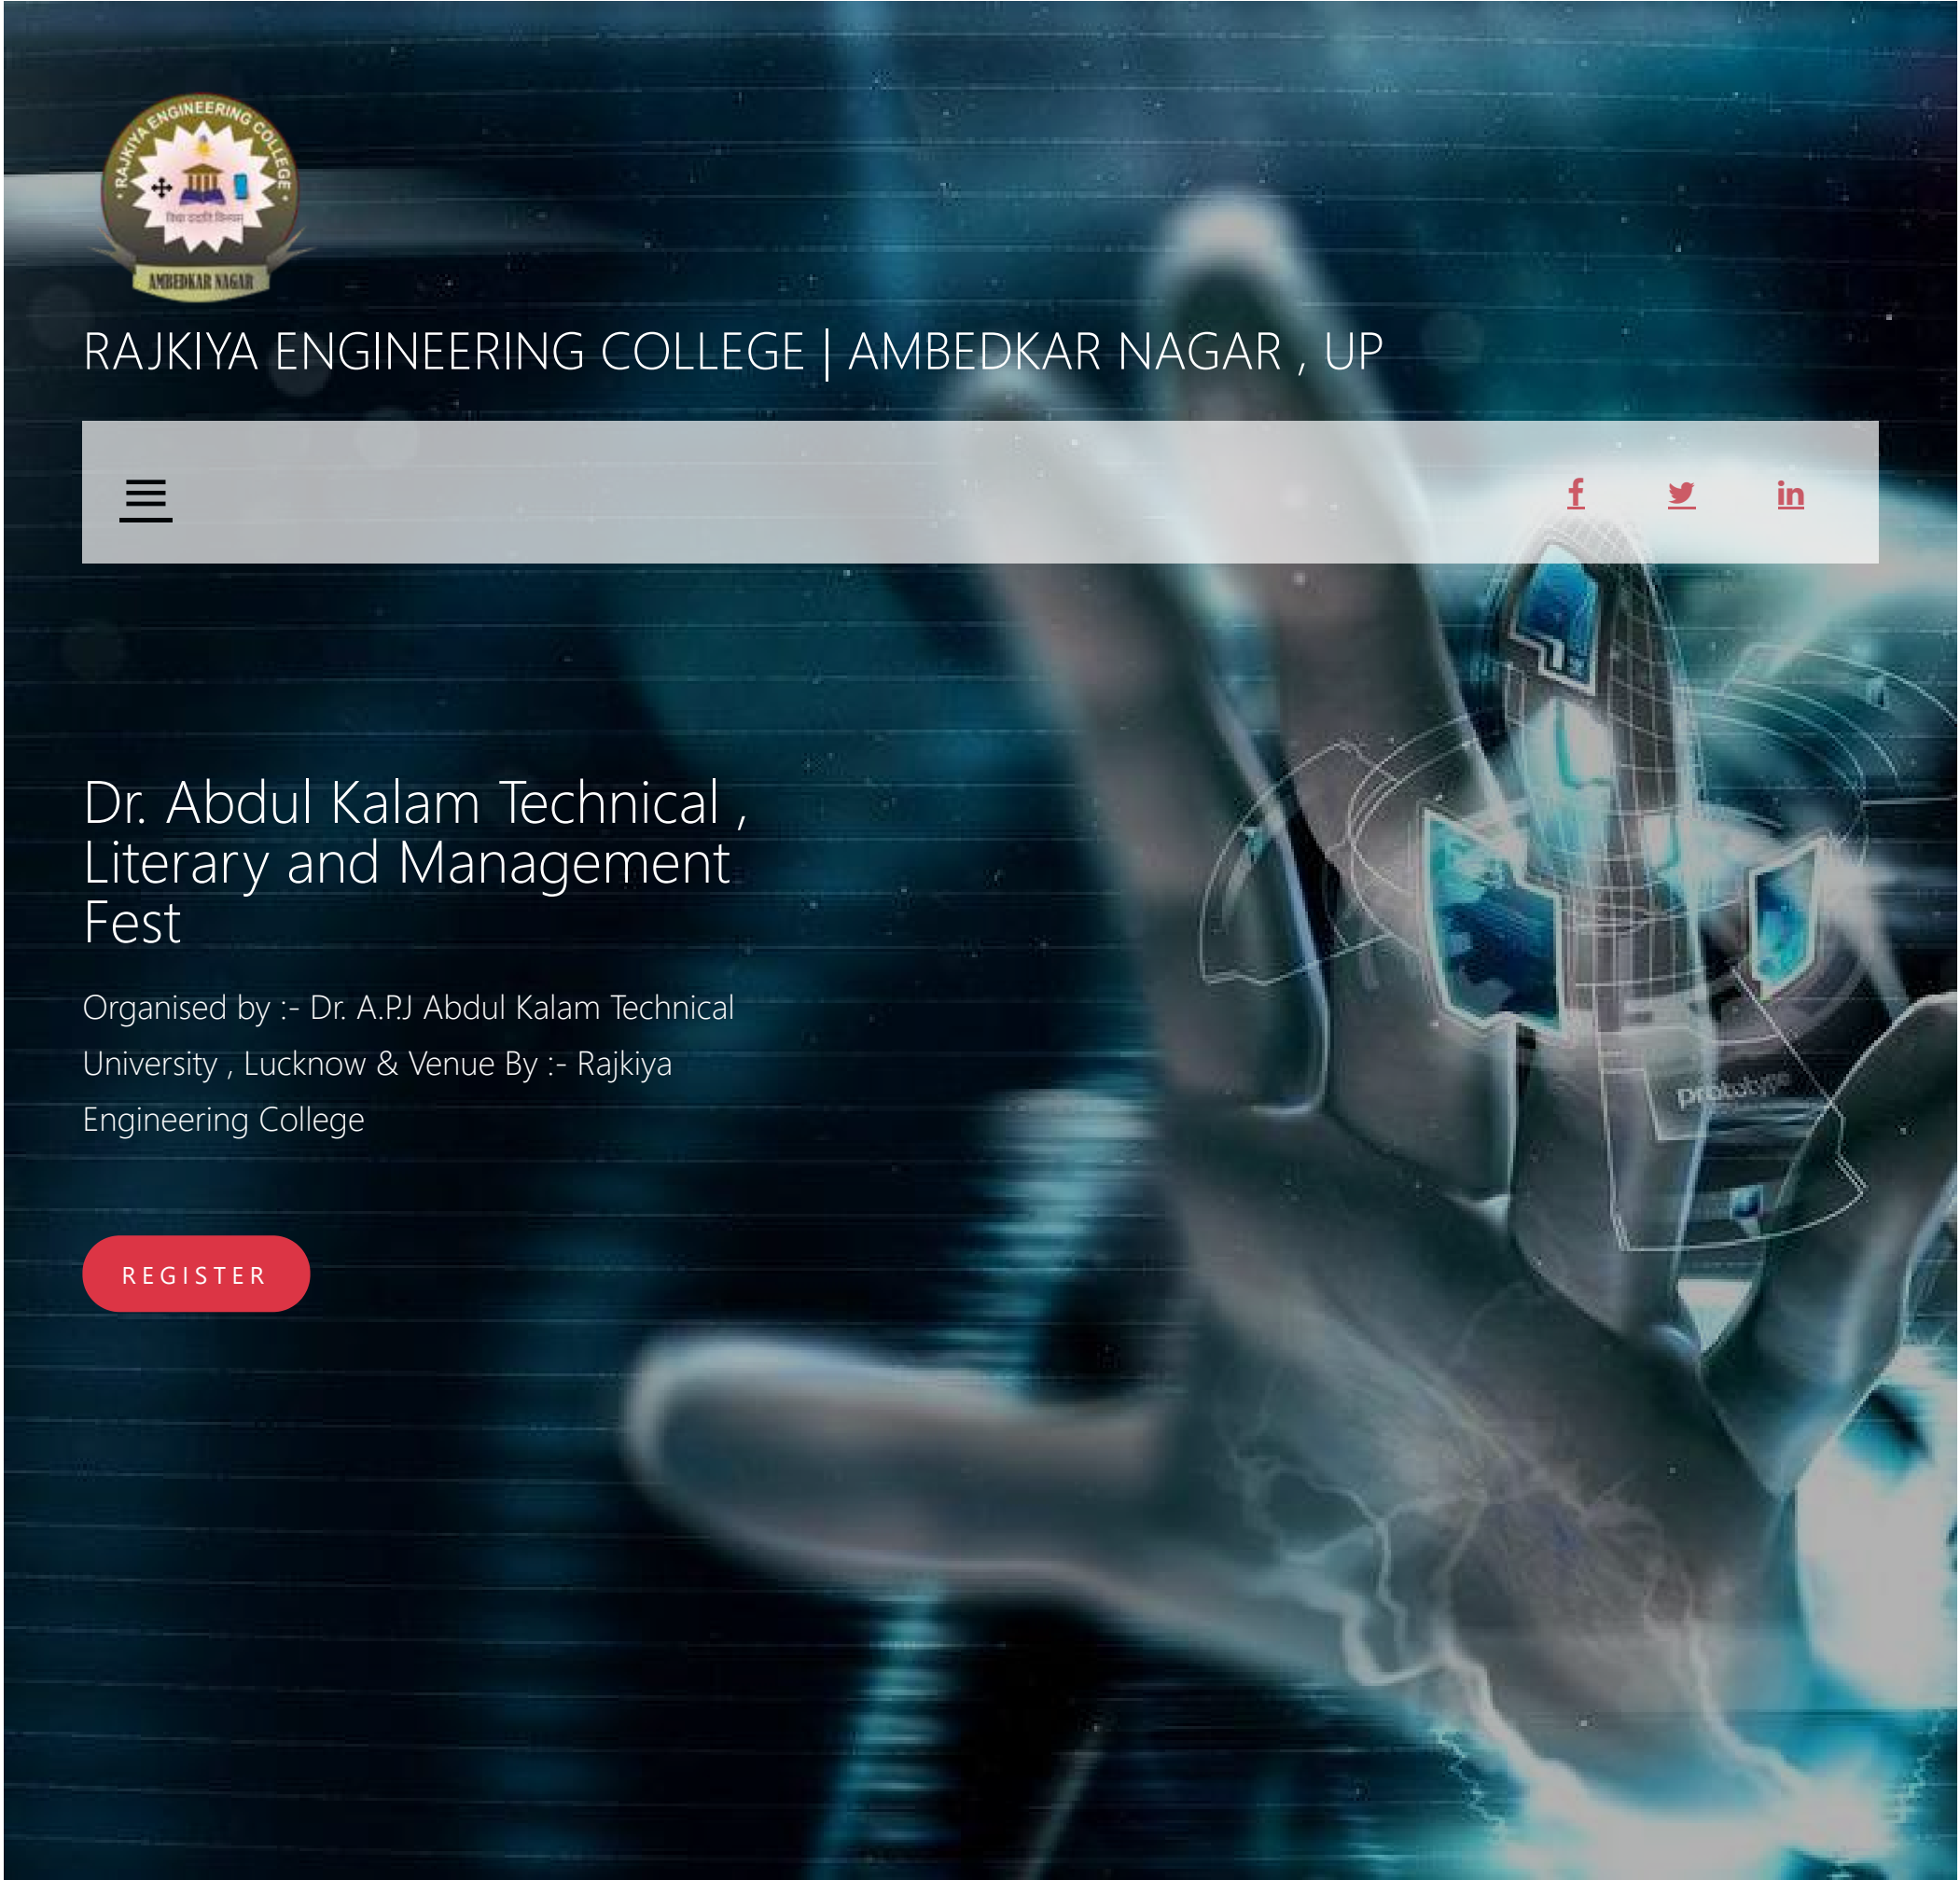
RAJKIYA ENGINEERING COLLEGE
विद्या ददाति विनयम्
AMBEDKAR NAGAR

RAJKIYA ENGINEERING COLLEGE | AMBEDKAR NAGAR , UP

Dr. Abdul Kalam Technical , Literary and Management Fest

Organised by :- Dr. A.P.J Abdul Kalam Technical University , Lucknow & Venue By :- Rajkiya Engineering College

REGISTER

prototype